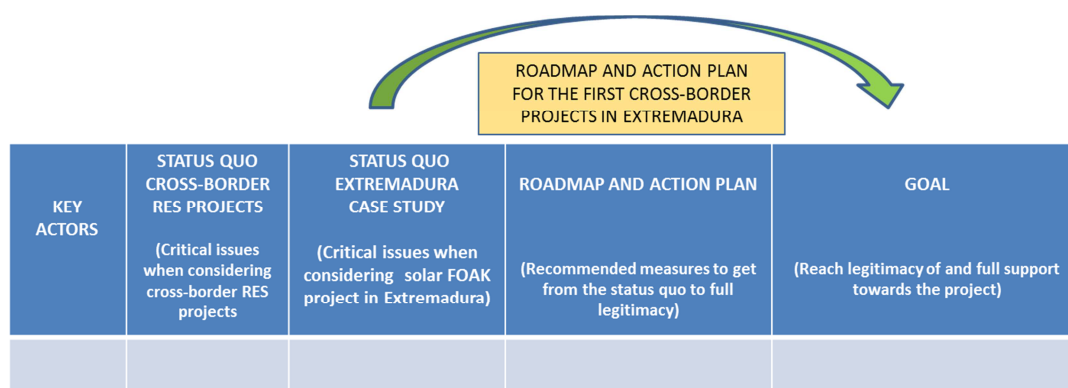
ROADMAP AND ACTION PLAN FOR THE FIRST CROSS-BORDER PROJECTS IN EXTREMADURA

| KEY ACTORS | STATUS QUO CROSS-BORDER RES PROJECTS (Critical issues when considering cross-border RES projects | STATUS QUO EXTREMADURA CASE STUDY (Critical issues when considering solar FOAK project in Extremadura) | ROADMAP AND ACTION PLAN (Recommended measures to get from the status quo to full legitimacy) | GOAL (Reach legitimacy of and full support towards the project) |
|---|---|---|---|---|
| | | | | |